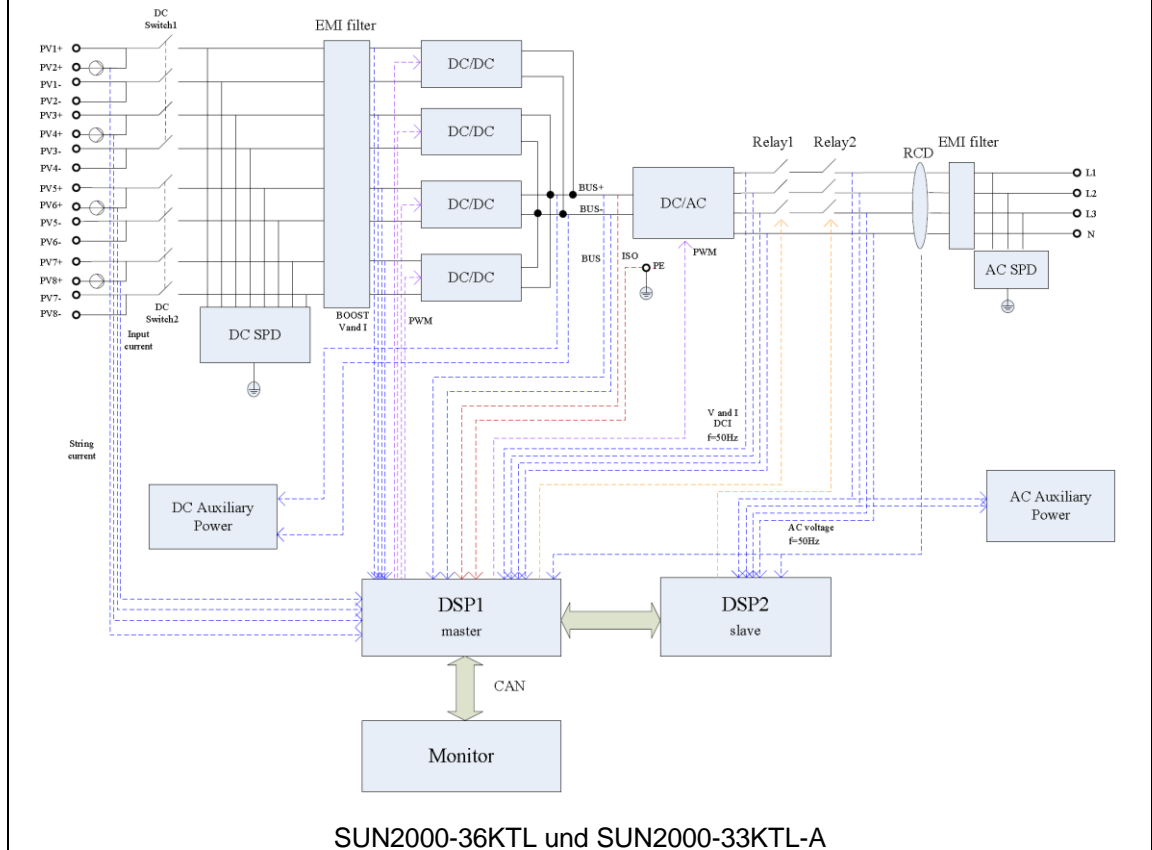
DC Switch1

EMI filter

PV1+
PV2+
PV1-
PV2-
PV3+
PV4+
PV3-
PV4-
PV5+
PV6+
PV5-
PV6-
PV7+
PV8+
PV7-
PV8-

DC/DC
DC/DC
DC/DC
DC/DC

BUS+
BUS-

DC/AC

Relay1
Relay2
RCD
EMI filter

L1
L2
L3
N

BUS
ISO
PE
PWM

AC SPD

DC Switch2
Input current

DC SPD

BOOST V and I

PWM

String current

V and I
DCI
f=50Hz

DC Auxiliary Power

AC Auxiliary Power

AC voltage
f=50Hz

DSP1
master

DSP2
slave

CAN

Monitor

SUN2000-36KTL und SUN2000-33KTL-A